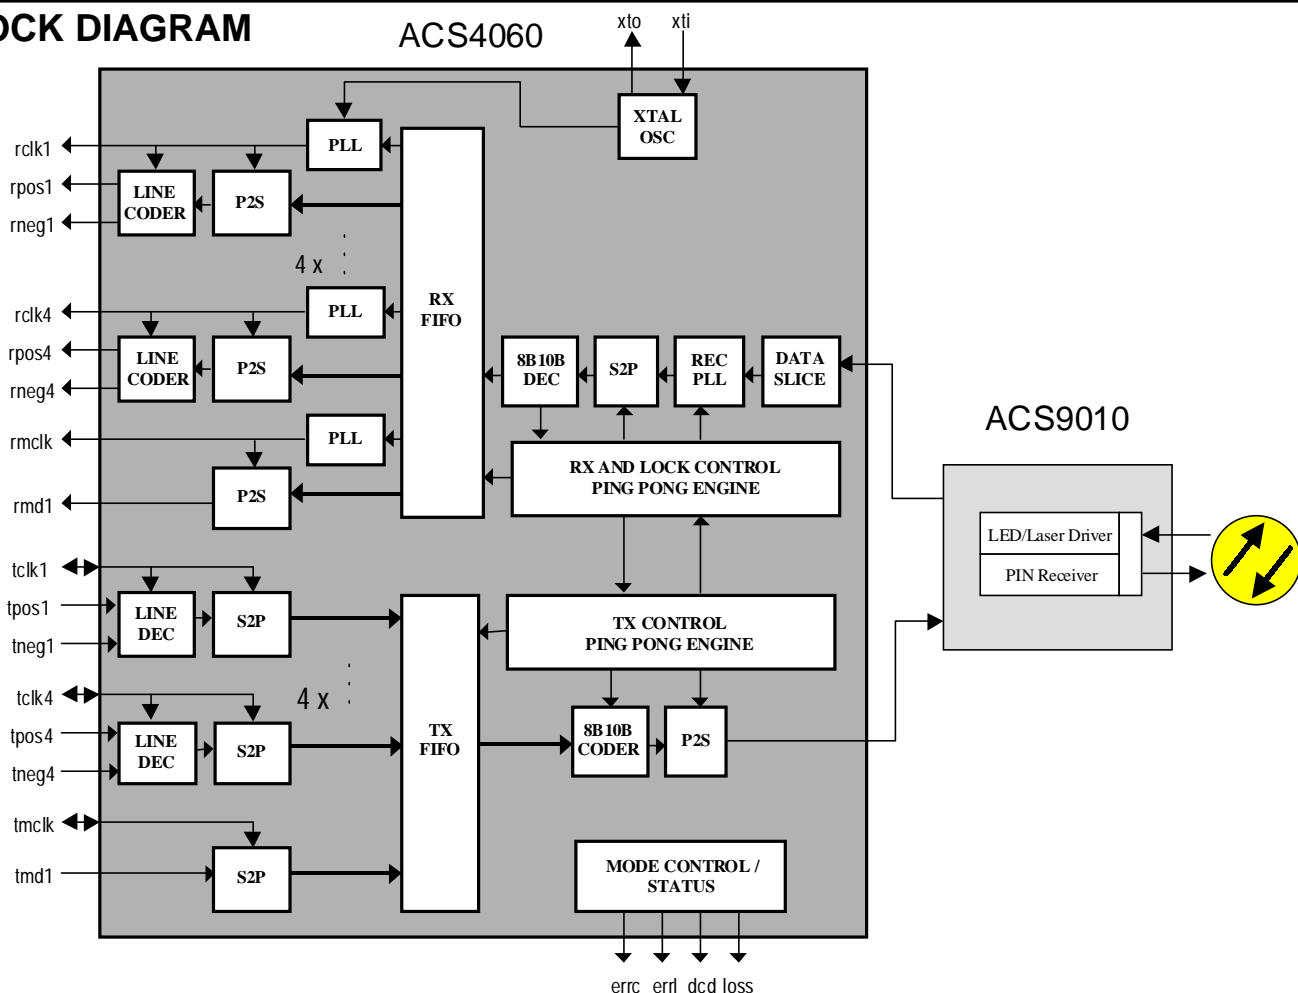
OCK DIAGRAM

ACS4060

xto xti

XTAL OSC

PLL

rclk1
rpos1
rneg1

LINE CODER

P2S

4 x

rclk4
rpos4
rneg4

PLL

LINE CODER

P2S

RX FIFO

8B10B DEC

S2P

REC PLL

DATA SLICE

ACS9010

rmclk

PLL

P2S

rmd1

RX AND LOCK CONTROL PING PONG ENGINE

LED/Laser Driver

PIN Receiver

tclk1
tpos1
tneg1

LINE DEC

S2P

TX CONTROL PING PONG ENGINE

4 x

tclk4
tpos4
tneg4

LINE DEC

S2P

TX FIFO

8B10B CODER

P2S

tmclk

tmd1

S2P

MODE CONTROL / STATUS

errc errl dcd loss